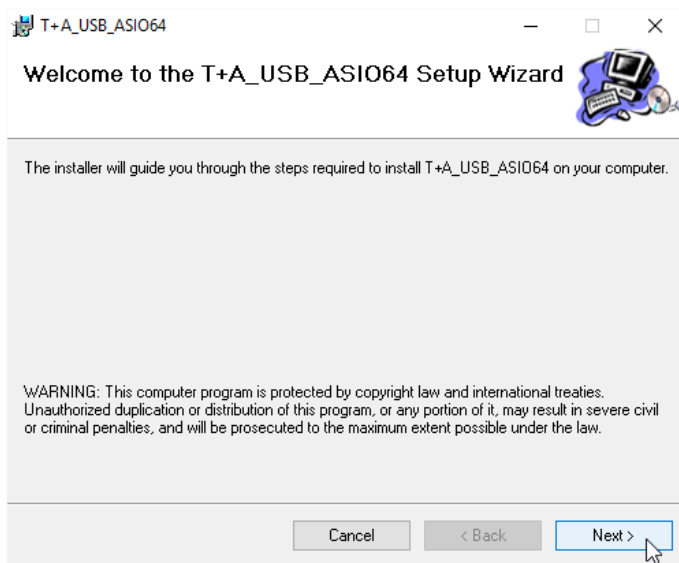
T+A_USB_ASIO64

Welcome to the T+A_USB_ASIO64 Setup Wizard

The installer will guide you through the steps required to install T+A_USB_ASIO64 on your computer.

WARNING: This computer program is protected by copyright law and international treaties. Unauthorized duplication or distribution of this program, or any portion of it, may result in severe civil or criminal penalties, and will be prosecuted to the maximum extent possible under the law.

Cancel

< Back

Next >